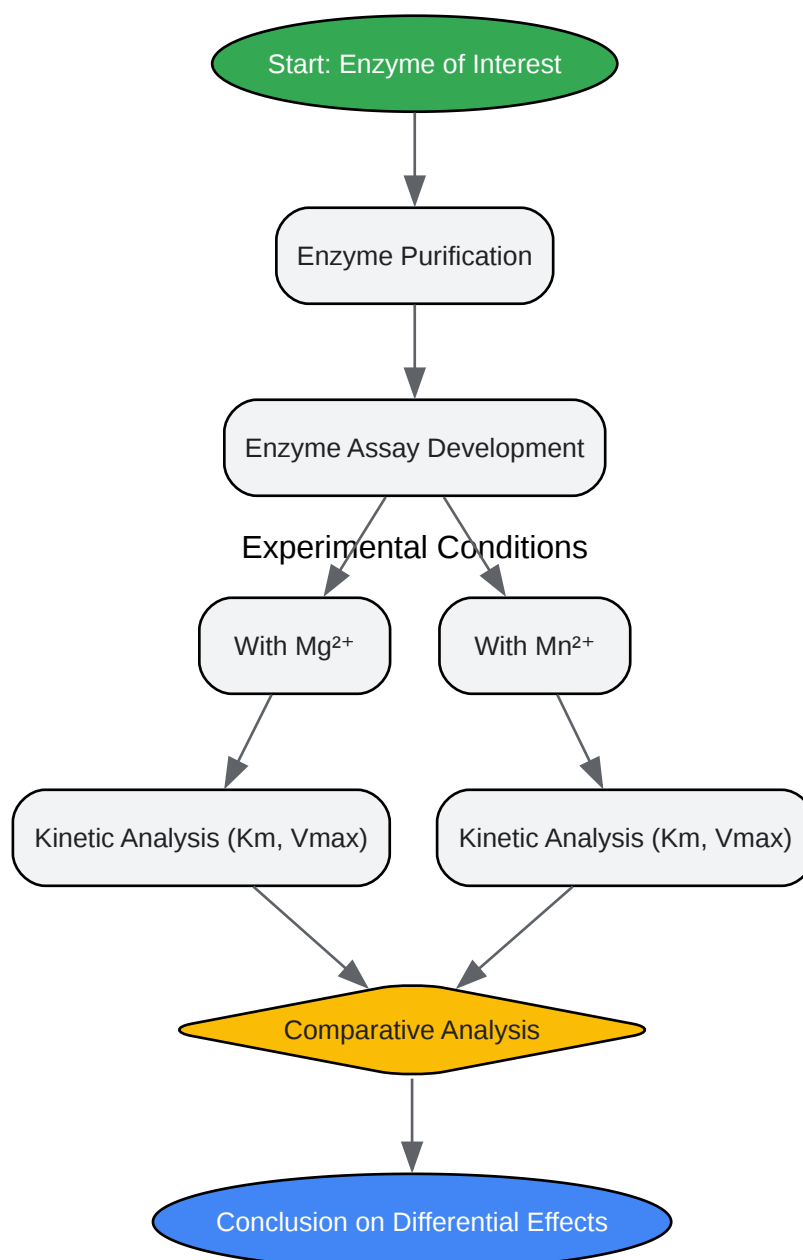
Start: Enzyme of Interest

Enzyme Purification

Enzyme Assay Development

Experimental Conditions

With $Mg^{2+}$

With $Mn^{2+}$

Kinetic Analysis (Km, Vmax)

Kinetic Analysis (Km, Vmax)

Comparative Analysis

Conclusion on Differential Effects